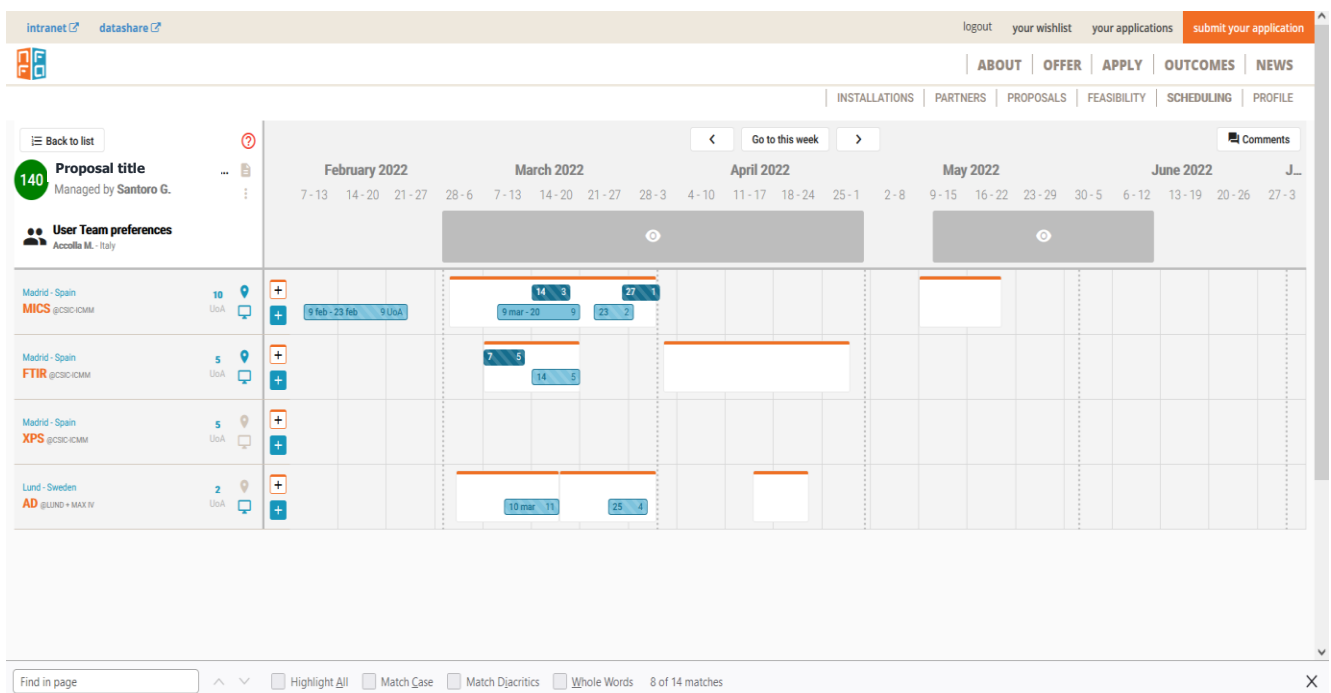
intranet datashare

logout your wishlist your applications submit your application

ABOUT OFFER APPLY OUTCOMES NEWS

INSTALLATIONS PARTNERS PROPOSALS FEASIBILITY SCHEDULING PROFILE

Back to list

140 Proposal title ...
Managed by Santoro G.

User Team preferences
Accolla M. - Italy

Go to this week

Comments

February 2022 March 2022 April 2022 May 2022 June 2022 J...

7 - 13 14 - 20 21 - 27 28 - 6 7 - 13 14 - 20 21 - 27 28 - 3 4 - 10 11 - 17 18 - 24 25 - 1 2 - 8 9 - 15 16 - 22 23 - 29 30 - 5 6 - 12 13 - 19 20 - 26 27 - 3

Madrid - Spain
MICS @CSIC-ICMM
10
UoA

9 feb - 23 feb 9 UoA
14 3
27 1
9 mar - 20 9
23 2

Madrid - Spain
FTIR @CSIC-ICMM
5
UoA

7 5
14 5

Madrid - Spain
XPS @CSIC-ICMM
5
UoA

Lund - Sweden
AD @LUND + MAX IV
2
UoA

10 mar 11
25 4

Find in page Highlight All Match Case Match Diacritics Whole Words 8 of 14 matches